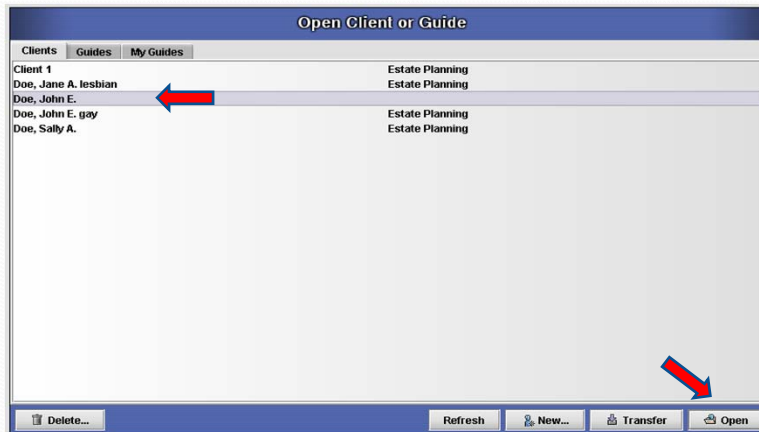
Open Client or Guide

Clients | Guides | My Guides

| | |
|---|---|
| Client 1 | Estate Planning |
| Doe, Jane A. lesbian | Estate Planning |
| Doe, John E. | |
| Doe, John E. gay | Estate Planning |
| Doe, Sally A. | Estate Planning |

Delete... | Refresh | New... | Transfer | Open